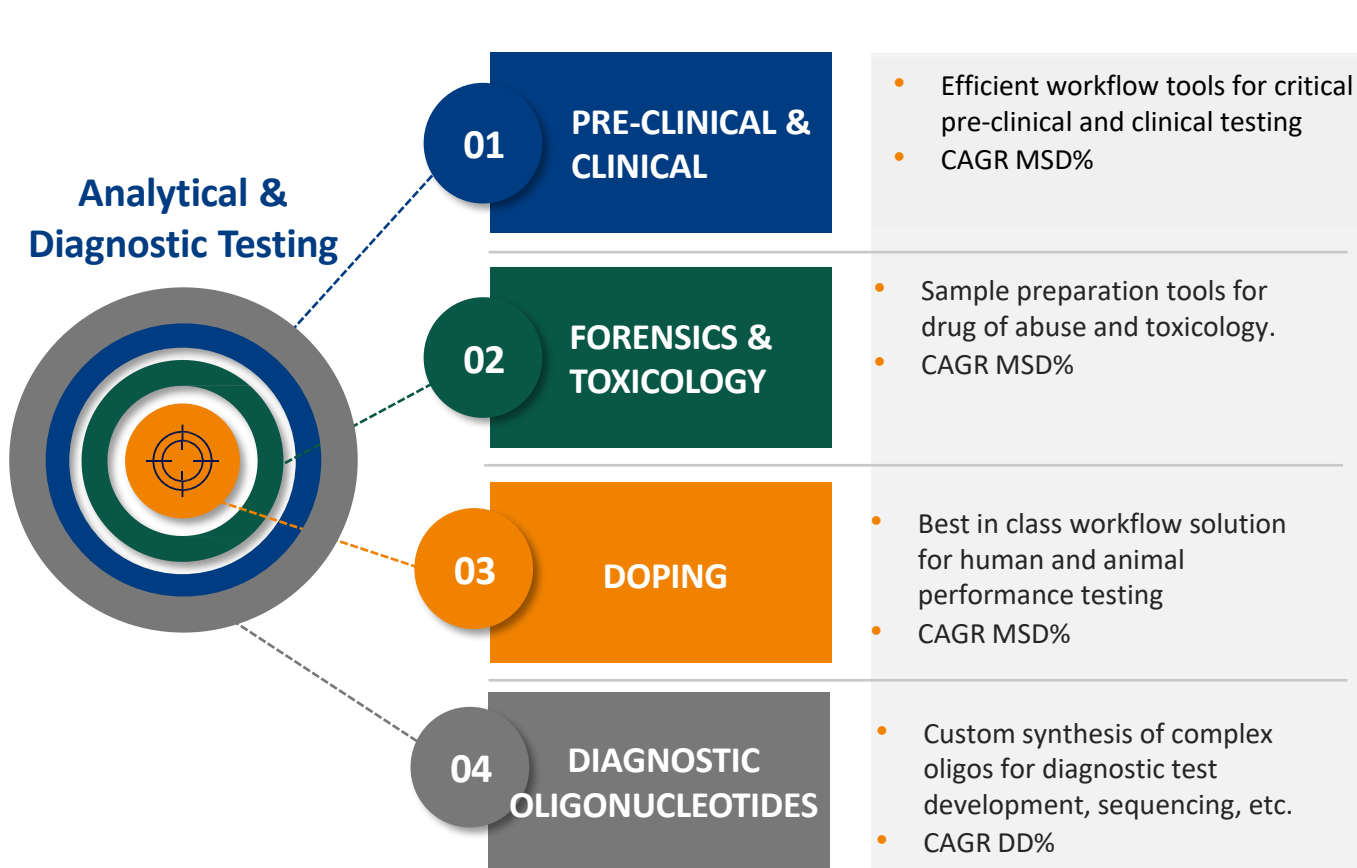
Analytical & Diagnostic Testing

01 PRE-CLINICAL & CLINICAL

- Efficient workflow tools for critical pre-clinical and clinical testing
- CAGR MSD%

02 FORENSICS & TOXICOLOGY

- Sample preparation tools for drug of abuse and toxicology.
- CAGR MSD%

03 DOPING

- Best in class workflow solution for human and animal performance testing
- CAGR MSD%

04 DIAGNOSTIC OLIGONUCLEOTIDES

- Custom synthesis of complex oligos for diagnostic test development, sequencing, etc.
- CAGR DD%